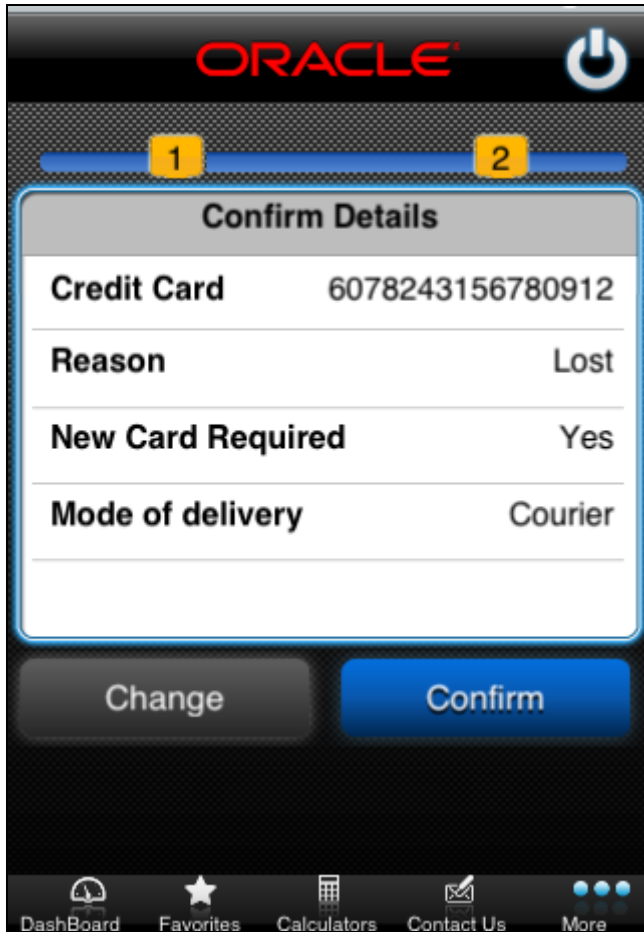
ORACLE

1 2

Confirm Details

| Credit Card | 6078243156780912 |
|---|---|
| Reason | Lost |
| New Card Required | Yes |
| Mode of delivery | Courier |

Change Confirm

DashBoard Favorites Calculators Contact Us More